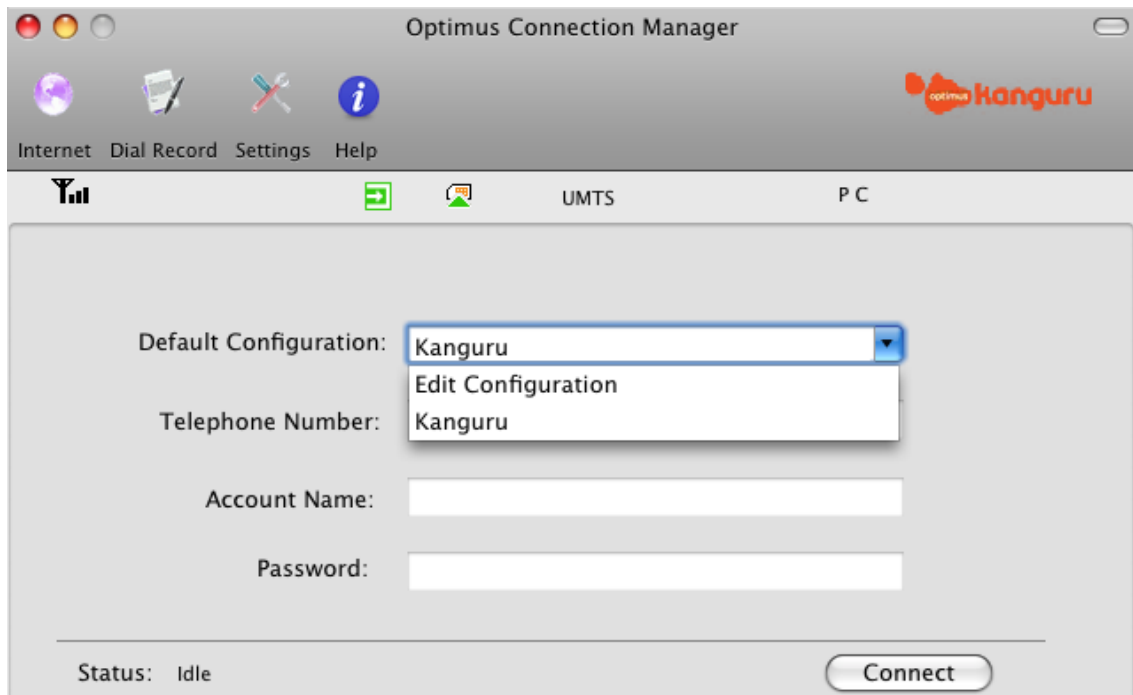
Optimus Connection Manager

optimus kanguru

Internet Dial Record Settings Help

UMTS

P C

Default Configuration: Kanguru

Edit Configuration

Kanguru

Telephone Number:

Account Name:

Password:

Status: Idle

Connect